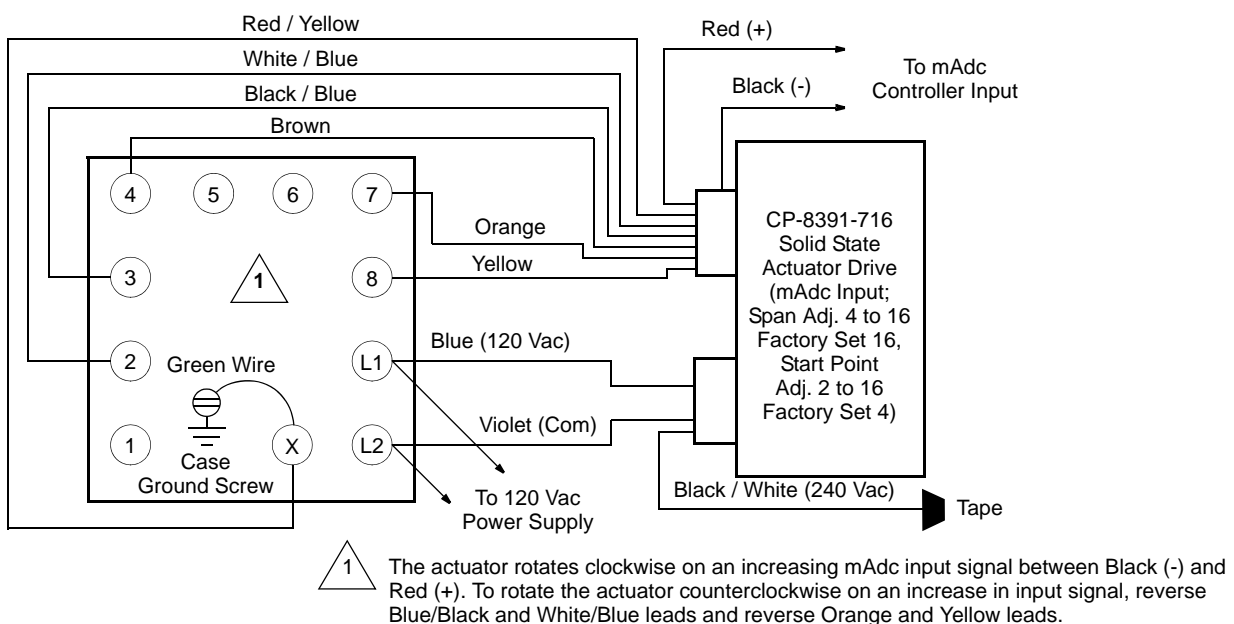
Red / Yellow

White / Blue

Black / Blue

Brown

Red (+)

Black (-)

To mAdc Controller Input

4 5 6 7

Orange

Yellow

3

1

8

CP-8391-716 Solid State Actuator Drive (mAdc Input; Span Adj. 4 to 16 Factory Set 16, Start Point Adj. 2 to 16 Factory Set 4)

2

Green Wire

L1

Blue (120 Vac)

Violet (Com)

1

Case Ground Screw

X

L2

To 120 Vac Power Supply

Black / White (240 Vac)

Tape

1 The actuator rotates clockwise on an increasing mAdc input signal between Black (-) and Red (+). To rotate the actuator counterclockwise on an increase in input signal, reverse Blue/Black and White/Blue leads and reverse Orange and Yellow leads.